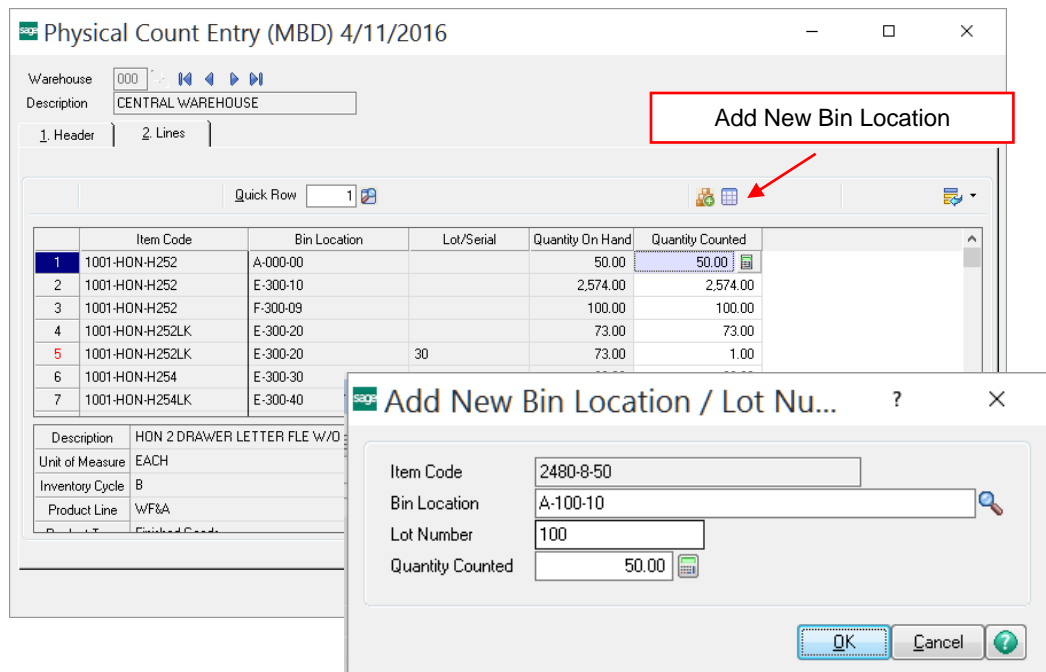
Physical Count Entry (MBD) 4/11/2016

Warehouse 000

Description CENTRAL WAREHOUSE

1. Header

2. Lines

Add New Bin Location

Quick Row 1

| | Item Code | Bin Location | Lot/Serial | Quantity On Hand | Quantity Counted |
|---|---|---|---|---|---|
| 1 | 1001-HON-H252 | A-000-00 | | 50.00 | 50.00 |
| 2 | 1001-HON-H252 | E-300-10 | | 2,574.00 | 2,574.00 |
| 3 | 1001-HON-H252 | F-300-09 | | 100.00 | 100.00 |
| 4 | 1001-HON-H252LK | E-300-20 | | 73.00 | 73.00 |
| 5 | 1001-HON-H252LK | E-300-20 | 30 | 73.00 | 1.00 |
| 6 | 1001-HON-H254 | E-300-30 | | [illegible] | |
| 7 | 1001-HON-H254LK | E-300-40 | | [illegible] | |

Description HON 2 DRAWER LETTER FLE W/O

Unit of Measure EACH

Inventory Cycle B

Product Line WF&A

Product T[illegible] Finished Goods

Add New Bin Location / Lot Nu...

Item Code 2480-8-50

Bin Location A-100-10

Lot Number 100

Quantity Counted 50.00

OK

Cancel